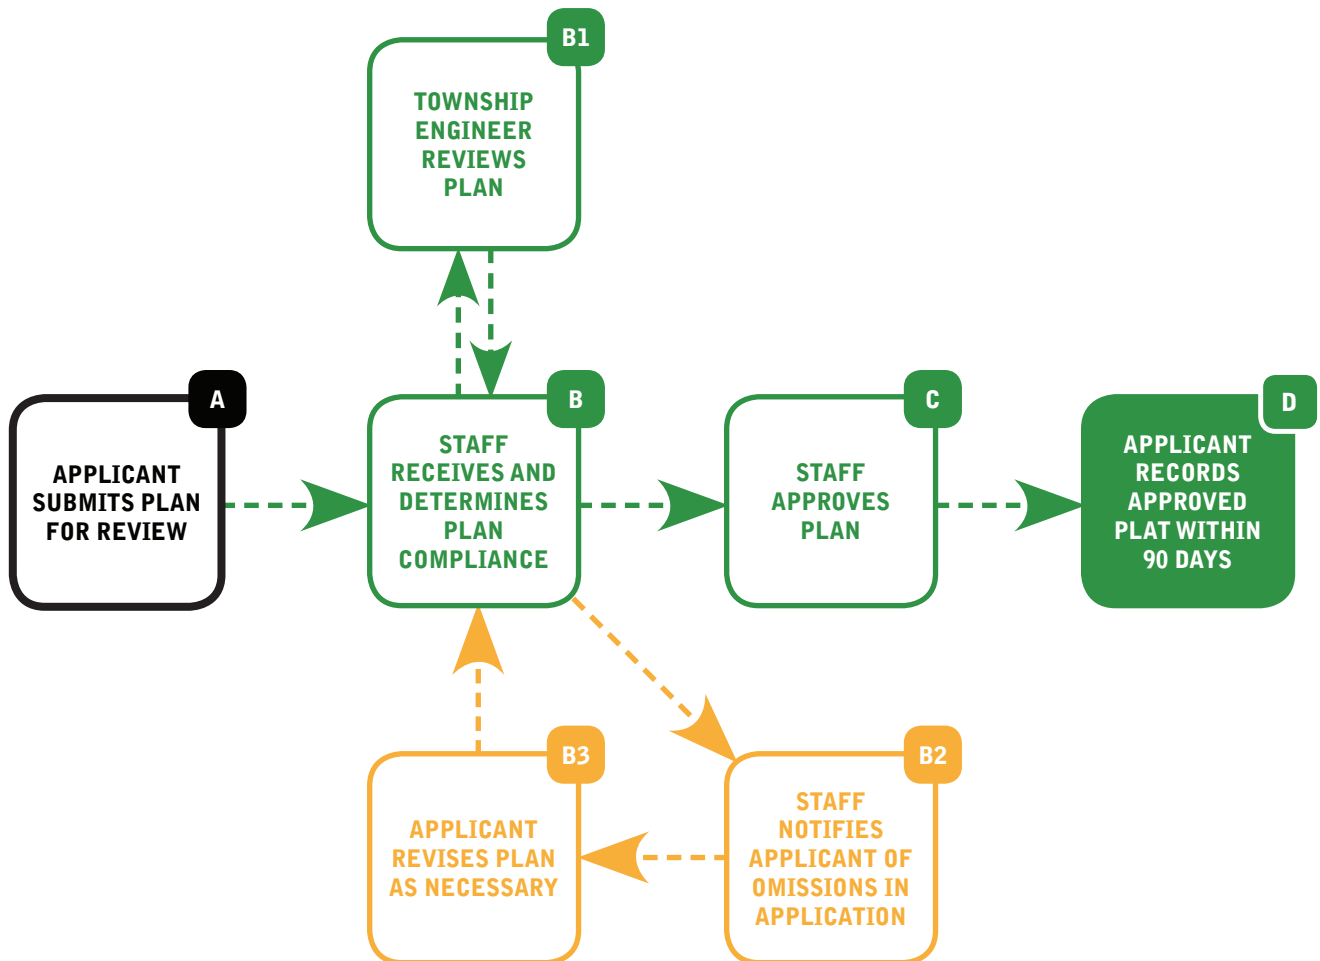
B1
TOWNSHIP ENGINEER REVIEWS PLAN

A
APPLICANT SUBMITS PLAN FOR REVIEW

B
STAFF RECEIVES AND DETERMINES PLAN COMPLIANCE

C
STAFF APPROVES PLAN

D
APPLICANT RECORDS APPROVED PLAT WITHIN 90 DAYS

B3
APPLICANT REVISES PLAN AS NECESSARY

B2
STAFF NOTIFIES APPLICANT OF OMISSIONS IN APPLICATION